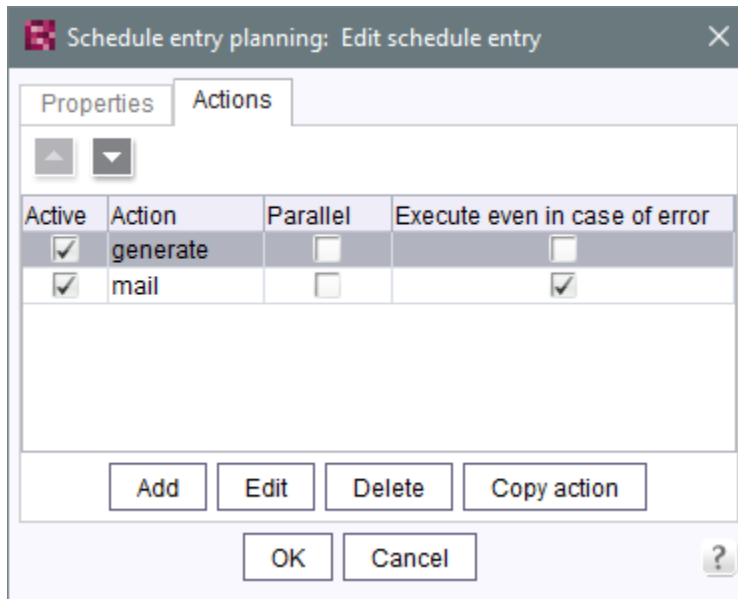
Schedule entry planning: Edit schedule entry

Properties | Actions

| Active | Action | Parallel | Execute even in case of error |
|---|---|---|---|
| ☑ | generate | ☐ | ☐ |
| ☑ | mail | ☐ | ☑ |

Add | Edit | Delete | Copy action

OK | Cancel

?